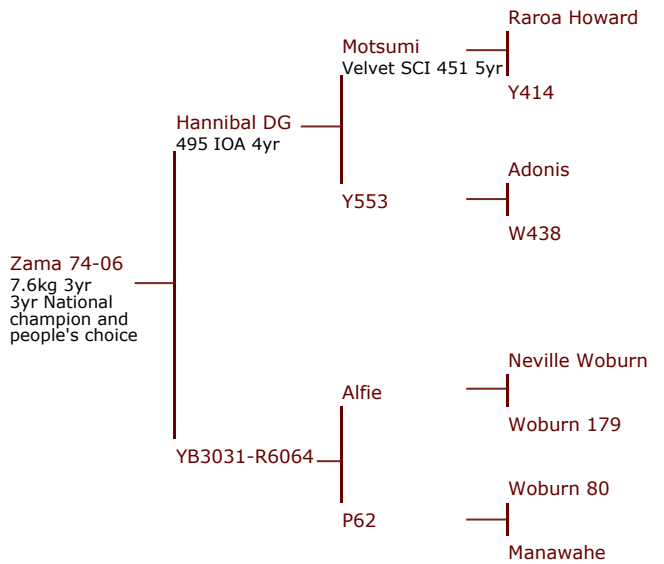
Zama 74-06
7.6kg 3yr
3yr National champion and people's choice

Hannibal DG
495 IOA 4yr

YB3031-R6064

Motsumi
Velvet SCI 451 5yr

Y553

Alfie

P62

Raroa Howard

Y414

Adonis

W438

Neville Woburn

Woburn 179

Woburn 80

Manawahe